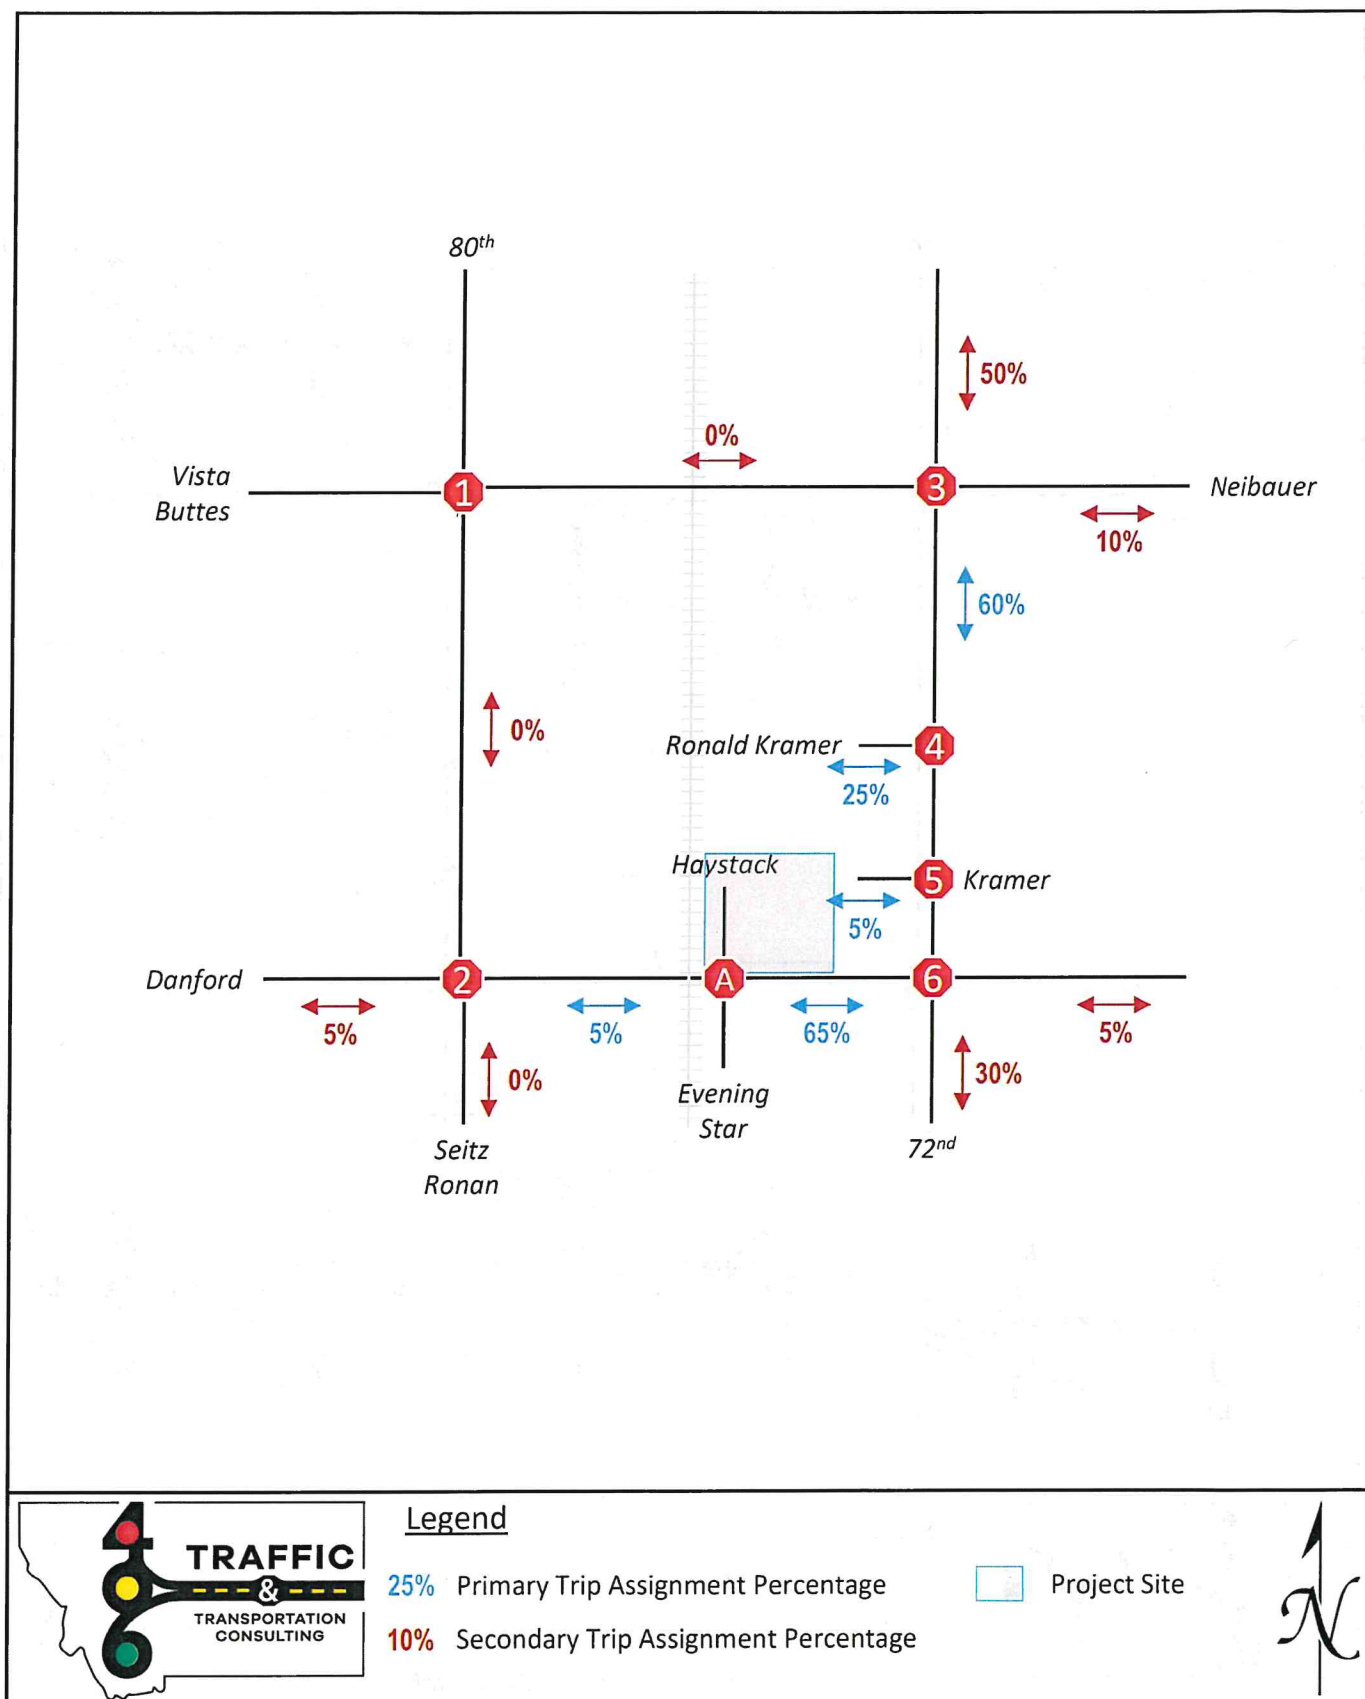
$80^{th}$

50%

0%

Vista Buttes

1

3

Neibauer

10%

60%

0%

Ronald Kramer

4

25%

Haystack

5

Kramer

5%

Danford

2

A

6

5%

5%

65%

5%

0%

30%

Evening Star

Seitz Ronan

$72^{nd}$

TRAFFIC & TRANSPORTATION CONSULTING

Legend

25% Primary Trip Assignment Percentage

10% Secondary Trip Assignment Percentage

Project Site

N